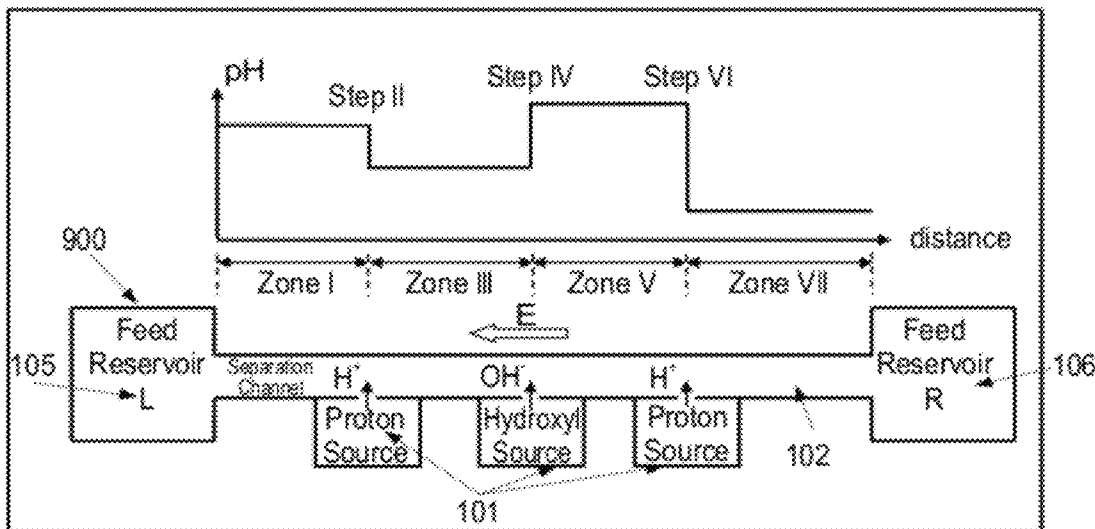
pH

Step II

Step IV

Step VI

distance

900

Zone I

Zone III

Zone V

Zone VII

E

Feed Reservoir L

105

Separation Channel

$H^+$

$OH^-$

$H^+$

Feed Reservoir R

106

Proton Source

Hydroxyl Source

Proton Source

102

101